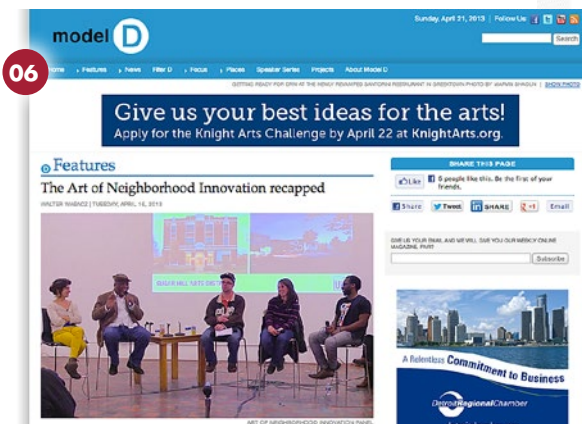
model D

Sunday, April 21, 2013 | Follow Us:

Search

06

Home • Features • News • Filter D • Focus • Places • Speaker Series • Projects • About Model D

GETTING READY FOR OPEN AT THE NEWLY RENOVATED SANTORINI RESTAURANT IN GREEKTOWN PHOTO BY MARVIN SHAOUNI | SHOW PHOTO

Give us your best ideas for the arts!
Apply for the Knight Arts Challenge by April 22 at KnightArts.org.

Features

The Art of Neighborhood Innovation recapped

WALTER WASACZ | TUESDAY, APRIL 16, 2013

ART OF NEIGHBORHOOD INNOVATION PANEL

SHARE THIS PAGE

Like 5 people like this. Be the first of your friends.

Share Tweet SHARE +1 Email

GIVE US YOUR EMAIL AND WE WILL GIVE YOU OUR WEEKLY ONLINE MAGAZINE, FREE!

Subscribe

A Relentless Commitment to Business

Detroit Regional Chamber